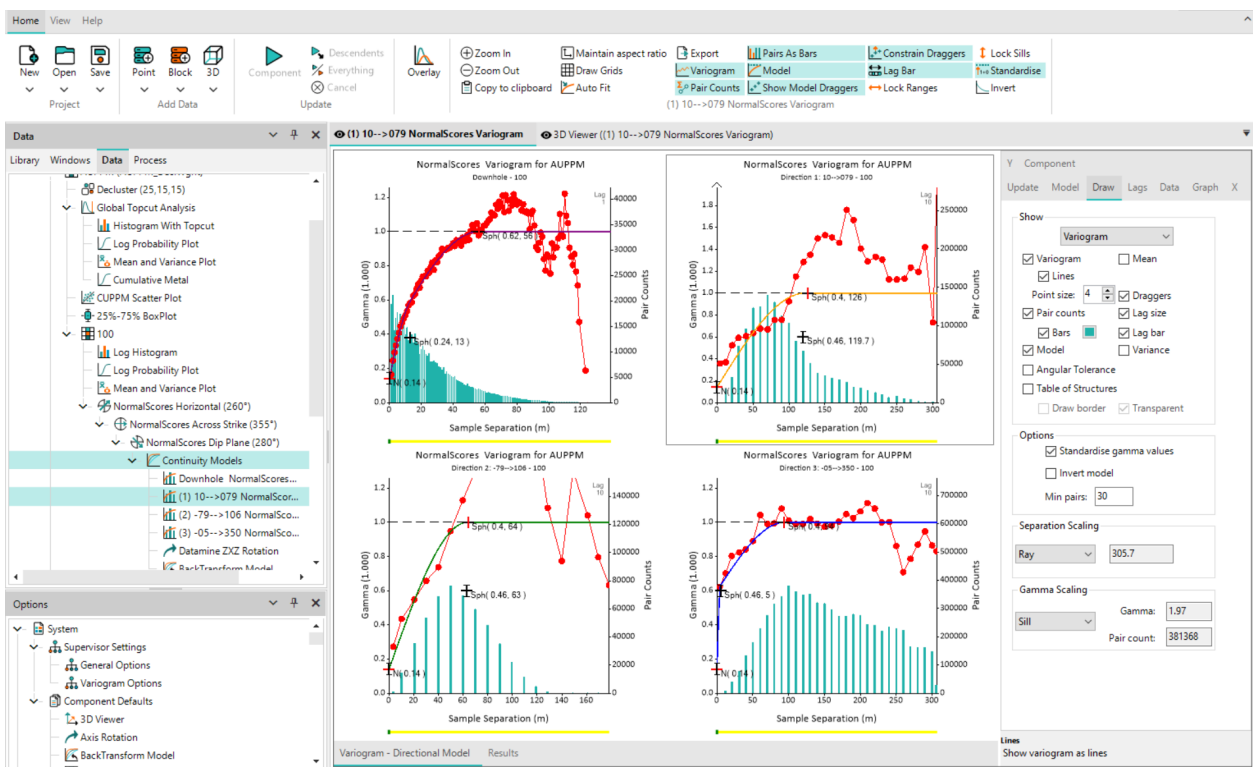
Home View Help

New Open Save
Project

Point Block 3D
Add Data

Component Descendents Everything Cancel
Update

Overlay

Zoom In
Zoom Out
Copy to clipboard

Maintain aspect ratio
Draw Grids
Auto Fit

Export
Variogram
Pair Counts

Pairs As Bars
Model
Show Model Draggers

Constrain Draggers
Lag Bar
Lock Ranges

Lock Sills
Standardise
Invert

(1) 10-->079 NormalScores Variogram

Data

Library Windows Data Process

Decluster (25,15,15)
Global Topcut Analysis
Histogram With Topcut
Log Probability Plot
Mean and Variance Plot
Cumulative Metal
CUPPM Scatter Plot
25%-75% BoxPlot
100
Log Histogram
Log Probability Plot
Mean and Variance Plot
NormalScores Horizontal (260°)
NormalScores Across Strike (355°)
NormalScores Dip Plane (280°)
Continuity Models
Downhole NormalScores...
(1) 10-->079 NormalScor...
(2) -79-->106 NormalSco...
(3) -05-->350 NormalSco...
Datamine ZXZ Rotation
BackTransform Model

Options

System
Supervisor Settings
General Options
Variogram Options
Component Defaults
3D Viewer
Axis Rotation
BackTransform Model

(1) 10-->079 NormalScores Variogram
3D Viewer ((1) 10-->079 NormalScores Variogram)

NormalScores Variogram for AUPPM
Downhole - 100
Sph( 0.62, 56 )
Sph( 0.24, 13 )
N( 0.14 )
Gamma (1.000)
Pair Counts
Sample Separation (m)
Lag
0.0 0.2 0.4 0.6 0.8 1.0 1.2
0 20 40 60 80 100 120
5000 10000 15000 20000 25000 30000 35000 40000

NormalScores Variogram for AUPPM
Direction 1: 10-->079 - 100
Sph( 0.4, 126 )
Sph( 0.46, 119.7 )
N( 0.14 )
Gamma (1.000)
Pair Counts
Sample Separation (m)
Lag 10
0.0 0.2 0.4 0.6 0.8 1.0 1.2 1.4 1.6 1.8
0 50 100 150 200 250 300
50000 100000 150000 200000 250000

NormalScores Variogram for AUPPM
Direction 2: -79-->106 - 100
Sph( 0.4, 64 )
Sph( 0.46, 63 )
N( 0.14 )
Gamma (1.000)
Pair Counts
Sample Separation (m)
Lag 10
0.0 0.2 0.4 0.6 0.8 1.0 1.2
0 20 40 60 80 100 120 140 160
20000 40000 60000 80000 100000 120000 140000

NormalScores Variogram for AUPPM
Direction 3: -05-->350 - 100
Sph( 0.4, 3 )
Sph( 0.46, 5 )
N( 0.14 )
Gamma (1.000)
Pair Counts
Sample Separation (m)
Lag 10
0.0 0.2 0.4 0.6 0.8 1.0 1.2
0 50 100 150 200 250 300
100000 200000 300000 400000 500000 600000 700000

Variogram - Directional Model Results

Component

Update Model Draw Lags Data Graph X

Show
Variogram
Variogram Mean
Lines
Point size: 4 Draggers
Pair counts Lag size
Bars Lag bar
Model Variance
Angular Tolerance
Table of Structures
Draw border Transparent

Options
Standardise gamma values
Invert model
Min pairs: 30

Separation Scaling
Ray 305.7

Gamma Scaling
Sill Gamma: 1.97
Pair count: 381368

Lines
Show variogram as lines